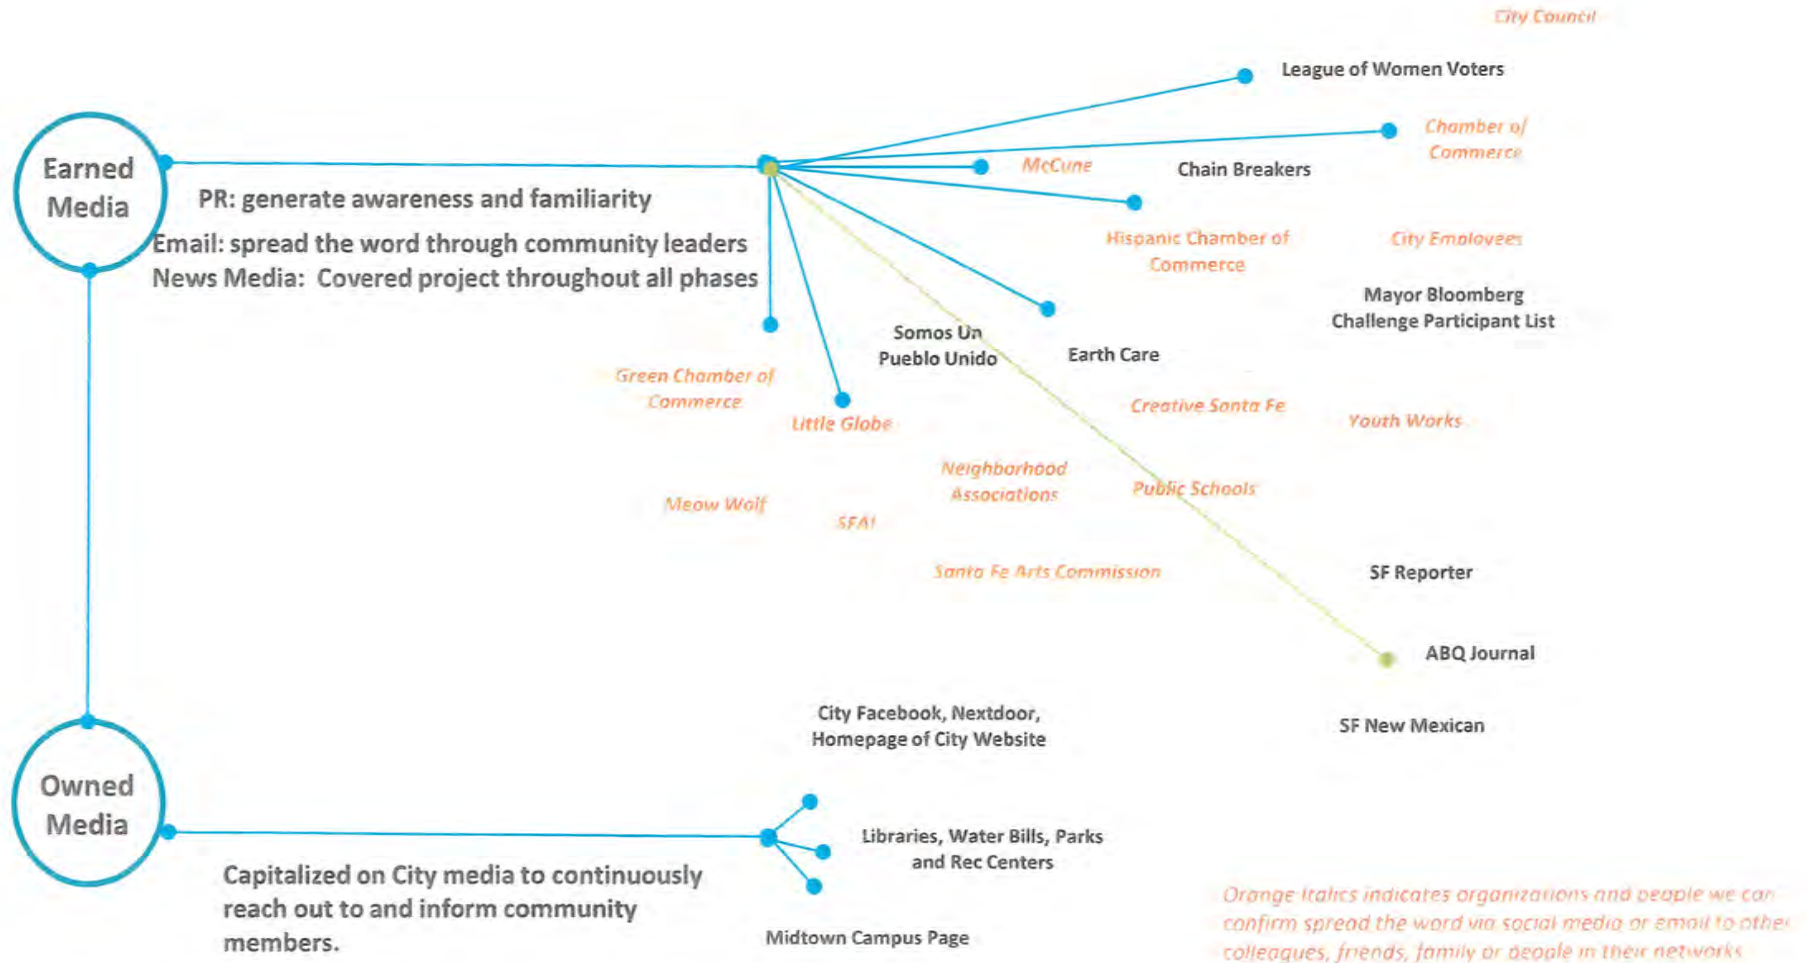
City Council

League of Women Voters

Earned Media

Chamber of Commerce

McCune

Chain Breakers

PR: generate awareness and familiarity

Email: spread the word through community leaders

News Media: Covered project throughout all phases

Hispanic Chamber of Commerce

City Employees

Mayor Bloomberg Challenge Participant List

Somos Un Pueblo Unido

Earth Care

Green Chamber of Commerce

Little Globe

Creative Santa Fe

Youth Works

Neighborhood Associations

Public Schools

Meow Wolf

SFAI

Santa Fe Arts Commission

SF Reporter

ABQ Journal

City Facebook, Nextdoor, Homepage of City Website

SF New Mexican

Owned Media

Libraries, Water Bills, Parks and Rec Centers

Capitalized on City media to continuously reach out to and inform community members.

Midtown Campus Page

Orange Italics indicates organizations and people we can confirm spread the word via social media or email to other colleagues, friends, family or people in their networks